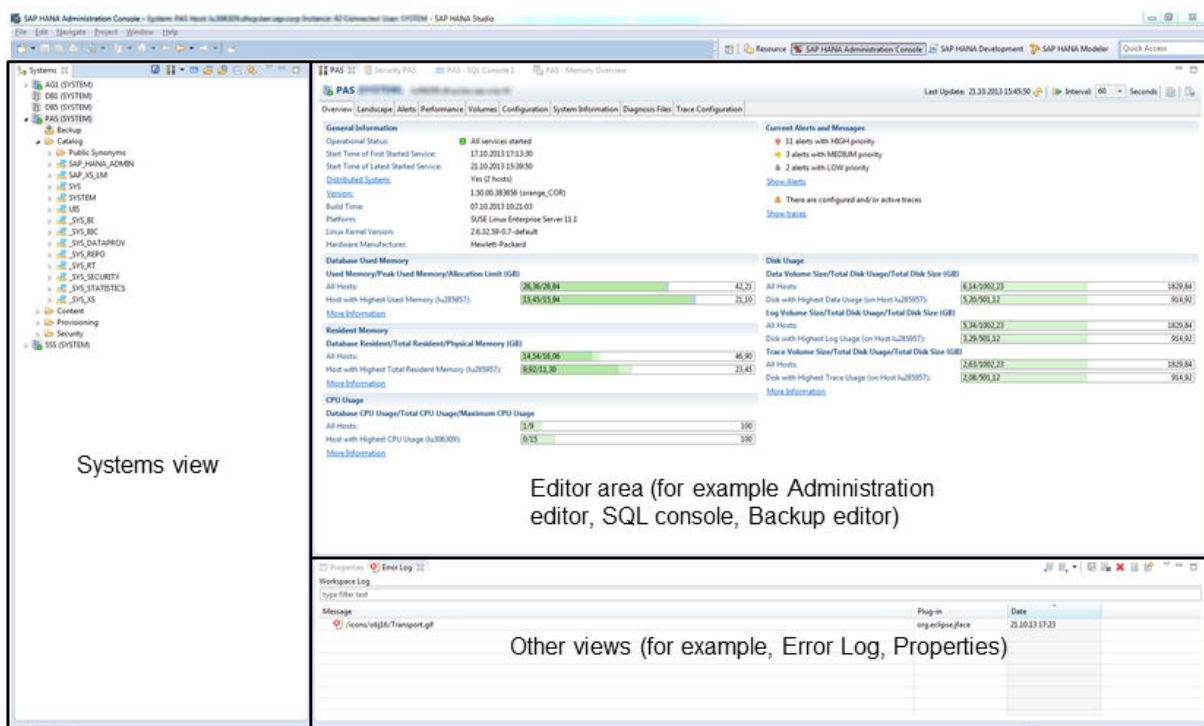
SAP HANA Administration Console - System: PAS Host: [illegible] Instance: 42 Connected User: SYSTEM - SAP HANA Studio

File Edit Navigate Project Window Help

Resource SAP HANA Administration Console SAP HANA Development SAP HANA Modeler Quick Access

Systems

AG1 (SYSTEM)
DB1 (SYSTEM)
DB5 (SYSTEM)
PAS (SYSTEM)
Backup
Catalog
Public Synonyms
SAP_HANA_ADMIN
SAP_XS_LM
SYS
SYSTEM
UIS
_SYS_BI
_SYS_BIC
_SYS_DATAPROV
_SYS_REPO
_SYS_RT
_SYS_SECURITY
_SYS_STATISTICS
_SYS_XS
Content
Provisioning
Security
SSS (SYSTEM)

Systems view

PAS Security PAS PAS - SQL Console 1 PAS - Memory Overview

PAS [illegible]

Last Update: 21.10.2013 15:45:50 Interval: 60 Seconds

Overview Landscape Alerts Performance Volumes Configuration System Information Diagnosis Files Trace Configuration

General Information
Operational Status: All services started
Start Time of First Started Service: 17.10.2013 17:13:30
Start Time of Latest Started Service: 21.10.2013 15:39:50
Distributed System: Yes (2 hosts)
Version: 1.50.00.383656 (orange_COR)
Build Time: 07.10.2013 10:21:03
Platform: SUSE Linux Enterprise Server 11.1
Linux Kernel Version: 2.6.32.59-0.7-default
Hardware Manufacturer: Hewlett-Packard

Current Alerts and Messages
11 alerts with HIGH priority
3 alerts with MEDIUM priority
2 alerts with LOW priority
Show Alerts
There are configured and/or active traces
Show traces

Database Used Memory
Used Memory/Peak Used Memory/Allocation Limit (GB)
All Hosts: 26,36/26,84 42,21
Host with Highest Used Memory (lu285957): 15,45/15,94 21,10
More Information

Resident Memory
Database Resident/Total Resident/Physical Memory (GB)
All Hosts: 14,54/16,06 46,90
Host with Highest Total Resident Memory (lu285957): 9,92/11,30 23,45
More Information

CPU Usage
Database CPU Usage/Total CPU Usage/Maximum CPU Usage
All Hosts: 1/9 100
Host with Highest CPU Usage (lu306309): 0/15 100
More Information

Disk Usage
Data Volume Size/Total Disk Usage/Total Disk Size (GB)
All Hosts: 6,14/1002,23 1829,84
Disk with Highest Data Usage (on Host lu285957): 5,20/501,12 914,92
Log Volume Size/Total Disk Usage/Total Disk Size (GB)
All Hosts: 5,34/1002,23 1829,84
Disk with Highest Log Usage (on Host lu285957): 3,29/501,12 914,92
Trace Volume Size/Total Disk Usage/Total Disk Size (GB)
All Hosts: 2,63/1002,23 1829,84
Disk with Highest Trace Usage (on Host lu285957): 2,08/501,12 914,92
More Information

Editor area (for example Administration editor, SQL console, Backup editor)

Properties Error Log
Workspace Log
type filter text

| Message | Plug-in | Date |
|---|---|---|
| /icons/obj16/Transport.gif | org.eclipse.jface | 21.10.13 17:23 |

Other views (for example, Error Log, Properties)